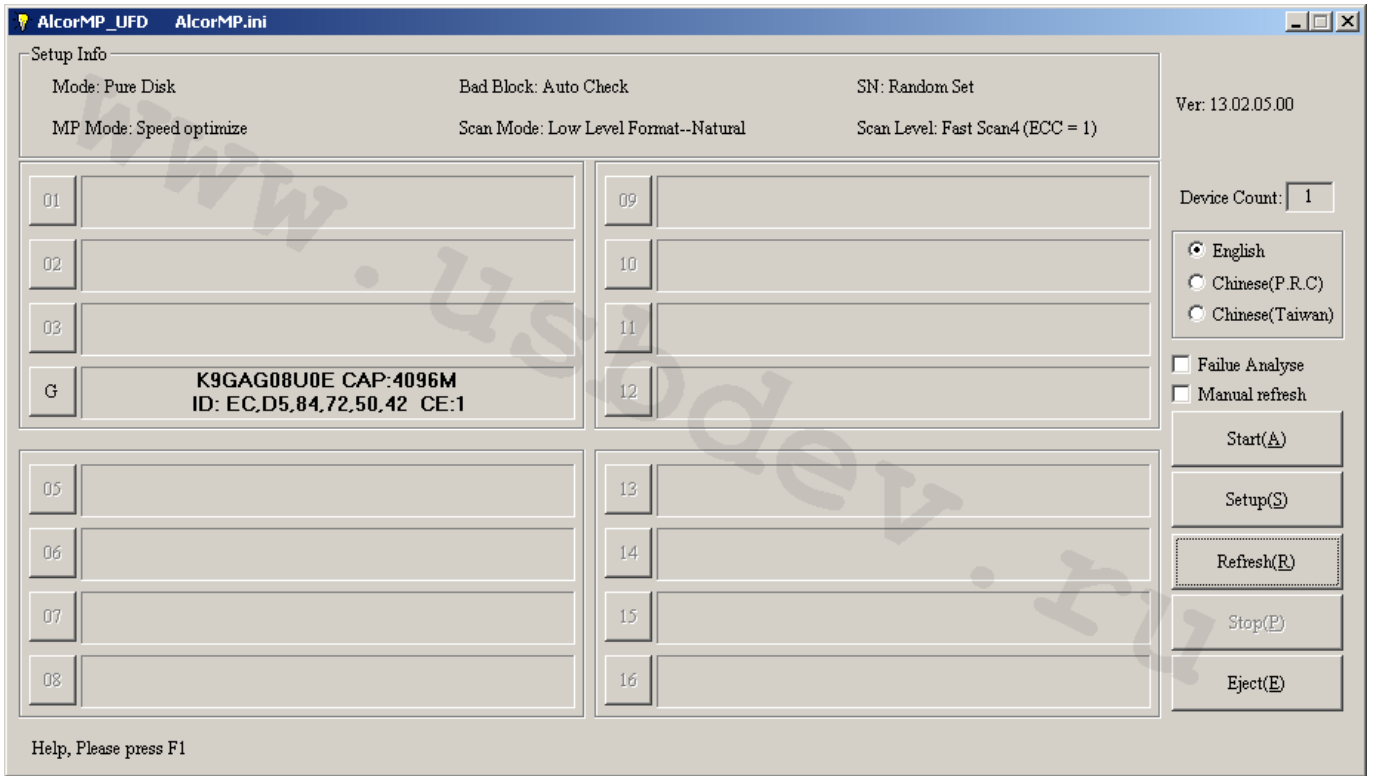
AlcorMP_UFD AlcorMP.ini

Setup Info
Mode: Pure Disk
Bad Block: Auto Check
SN: Random Set
MP Mode: Speed optimize
Scan Mode: Low Level Format--Natural
Scan Level: Fast Scan4 (ECC = 1)

Ver: 13.02.05.00

01
02
03
G K9GAG08U0E CAP:4096M
ID: EC,D5,84,72,50,42 CE:1
09
10
11
12

Device Count: 1
English
Chinese(P.R.C)
Chinese(Taiwan)
Failue Analyse
Manual refresh
Start(A)
Setup(S)
Refresh(R)
Stop(P)
Eject(E)

05
06
07
08
13
14
15
16

www.usbdev.ru

Help, Please press F1